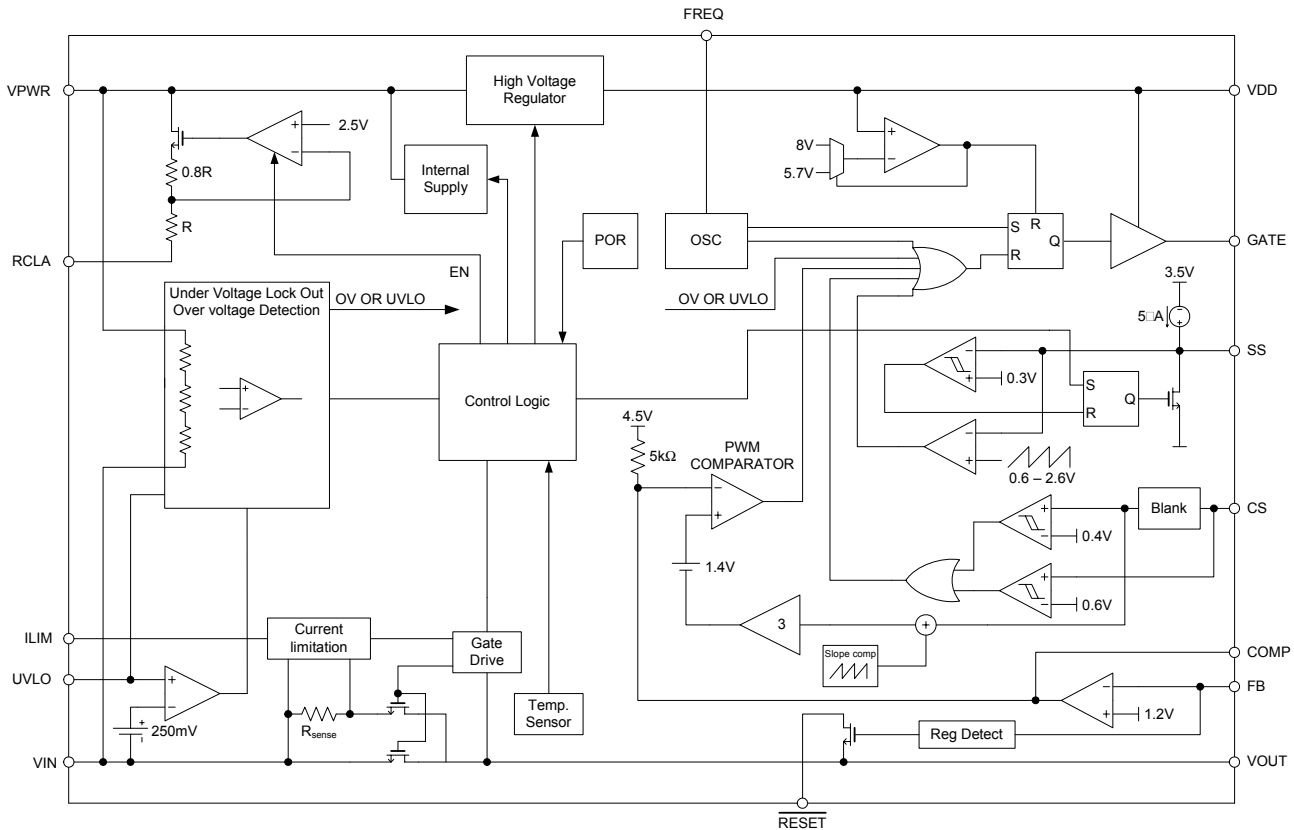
FREQ

VPWR
High Voltage Regulator
VDD
2.5V
8V
5.7V
0.8R
Internal Supply
R
S R
Q
RCLA
POR
OSC
R
GATE
EN
3.5V
Under Voltage Lock Out Over voltage Detection
OV OR UVLO
OV OR UVLO
5□A
SS
0.3V
S
Q
R
Control Logic
4.5V
5kΩ
PWM COMPARATOR
0.6 – 2.6V
Blank
CS
0.4V
1.4V
0.6V
3
ILIM
Current limitation
Gate Drive
Slope comp
COMP
UVLO
FB
Temp. Sensor
1.2V
250mV
$R_{sense}$
Reg Detect
VIN
VOUT
$\overline{RESET}$